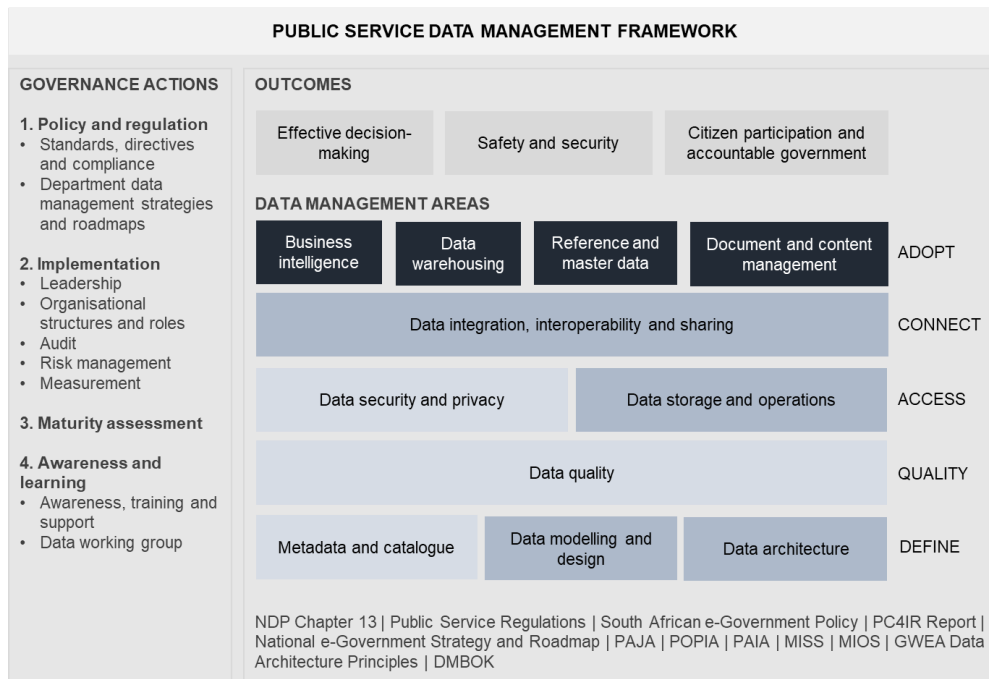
PUBLIC SERVICE DATA MANAGEMENT FRAMEWORK

GOVERNANCE ACTIONS

1. Policy and regulation
• Standards, directives and compliance
• Department data management strategies and roadmaps

2. Implementation
• Leadership
• Organisational structures and roles
• Audit
• Risk management
• Measurement

3. Maturity assessment

4. Awareness and learning
• Awareness, training and support
• Data working group

OUTCOMES

Effective decision-making

Safety and security

Citizen participation and accountable government

DATA MANAGEMENT AREAS

| Business intelligence | Data warehousing | Reference and master data | Document and content management | ADOPT |
|---|---|---|---|---|
| Data integration, interoperability and sharing | | | | CONNECT |
| Data security and privacy | Data storage and operations | | | ACCESS |
| Data quality | | | | QUALITY |
| Metadata and catalogue | Data modelling and design | Data architecture | | DEFINE |

NDP Chapter 13 | Public Service Regulations | South African e-Government Policy | PC4IR Report | National e-Government Strategy and Roadmap | PAJA | POPIA | PAIA | MISS | MIOS | GWEA Data Architecture Principles | DMBOK